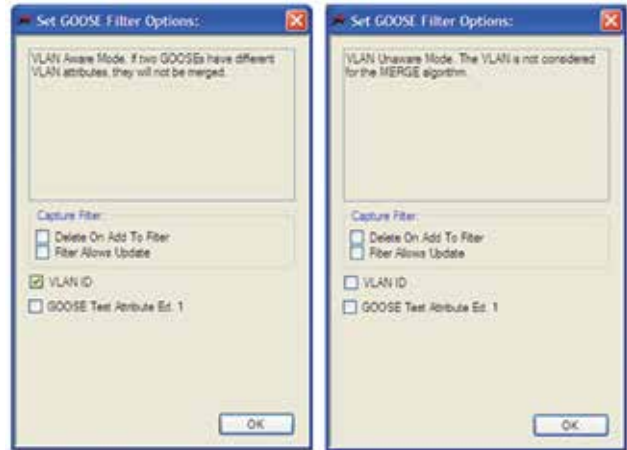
Set GOOSE Filter Options:

VLAN Aware Mode. If two GOOSEs have different VLAN attributes, they will not be merged.

Capture Filter:

Delete On Add To Filter

Filter Allows Update

VLAN ID

GOOSE Test Attribute Ed. 1

OK

Set GOOSE Filter Options:

VLAN Unaware Mode. The VLAN is not considered for the MERGE algorithm.

Capture Filter:

Delete On Add To Filter

Filter Allows Update

VLAN ID

GOOSE Test Attribute Ed. 1

OK